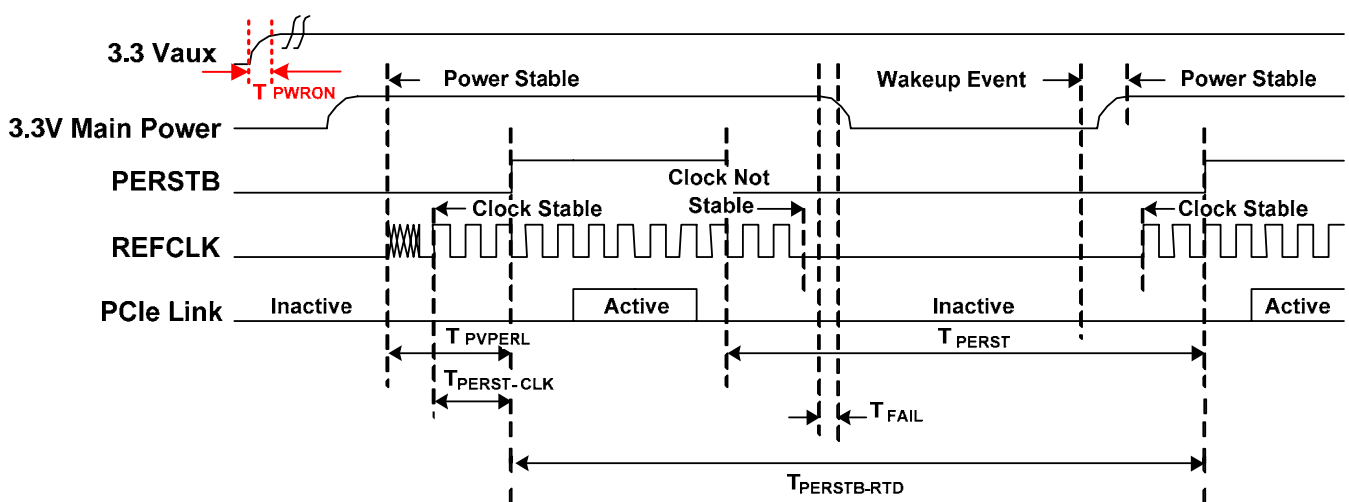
3.3 Vaux
$T_{PWRON}$
Power Stable
Wakeup Event
Power Stable
3.3V Main Power
PERSTB
Clock Not Stable
Clock Stable
Clock Stable
REFCLK
PCIe Link
Inactive
Active
Inactive
Active
$T_{PVPERL}$
$T_{PERST}$
$T_{PERST-CLK}$
$T_{FAIL}$
$T_{PERSTB-RTD}$